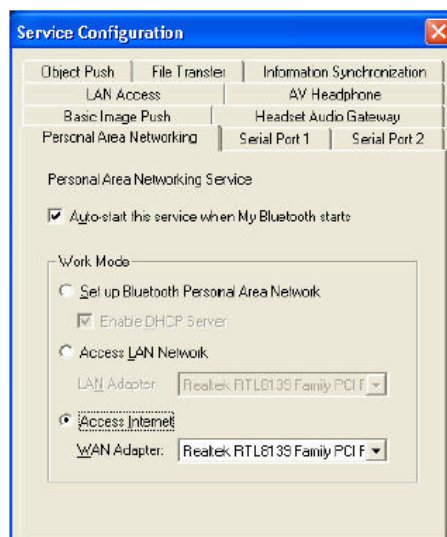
Service Configuration

Object Push | File Transfer | Information Synchronization
LAN Access | AV Headphone
Basic Image Push | Headset Audio Gateway
Personal Area Networking | Serial Port 1 | Serial Port 2

Personal Area Networking Service

Auto-start this service when My Bluetooth starts

Work Mode

Set up Bluetooth Personal Area Network

Enable DHCP Server

Access LAN Network

LAN Adapter: Realtek RTL8139 Family PCI F

Access Internet

WAN Adapter: Realtek RTL8139 Family PCI F